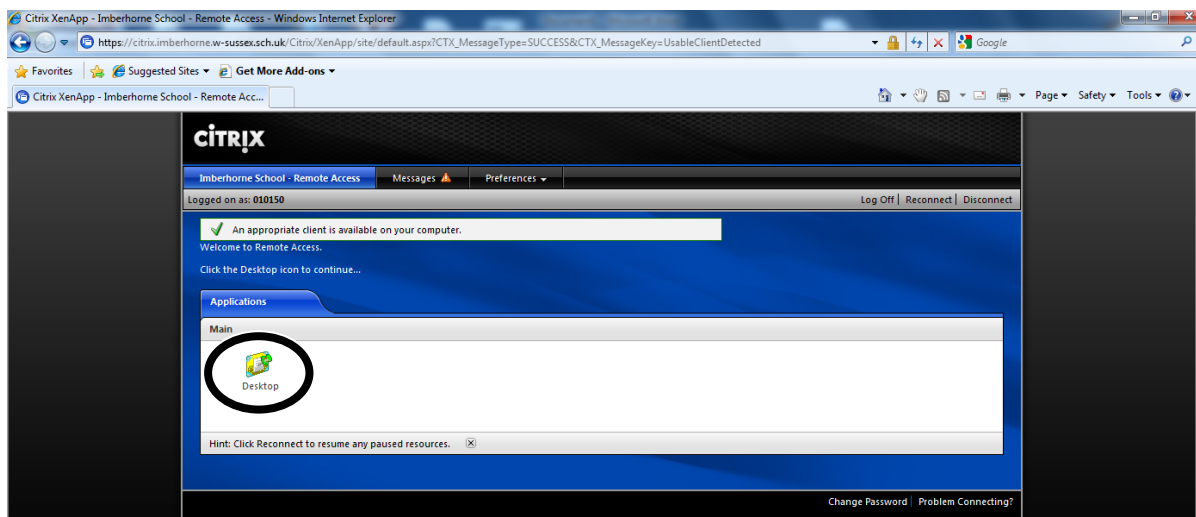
Citrix XenApp - Imberhorne School - Remote Access - Windows Internet Explorer

https://citrix.imberhorne.w-sussex.sch.uk/Citrix/XenApp/site/default.aspx?CTX_MessageType=SUCCESS&CTX_MessageKey=UsableClientDetected

Google

Favorites | Suggested Sites ▾ | Get More Add-ons ▾

Citrix XenApp - Imberhorne School - Remote Acc...

Page ▾ Safety ▾ Tools ▾

CITRIX

Imberhorne School - Remote Access | Messages | Preferences ▾

Logged on as: 010150

Log Off | Reconnect | Disconnect

An appropriate client is available on your computer.

Welcome to Remote Access.

Click the Desktop icon to continue...

Applications

Main

Desktop

Hint: Click Reconnect to resume any paused resources.

Change Password | Problem Connecting?